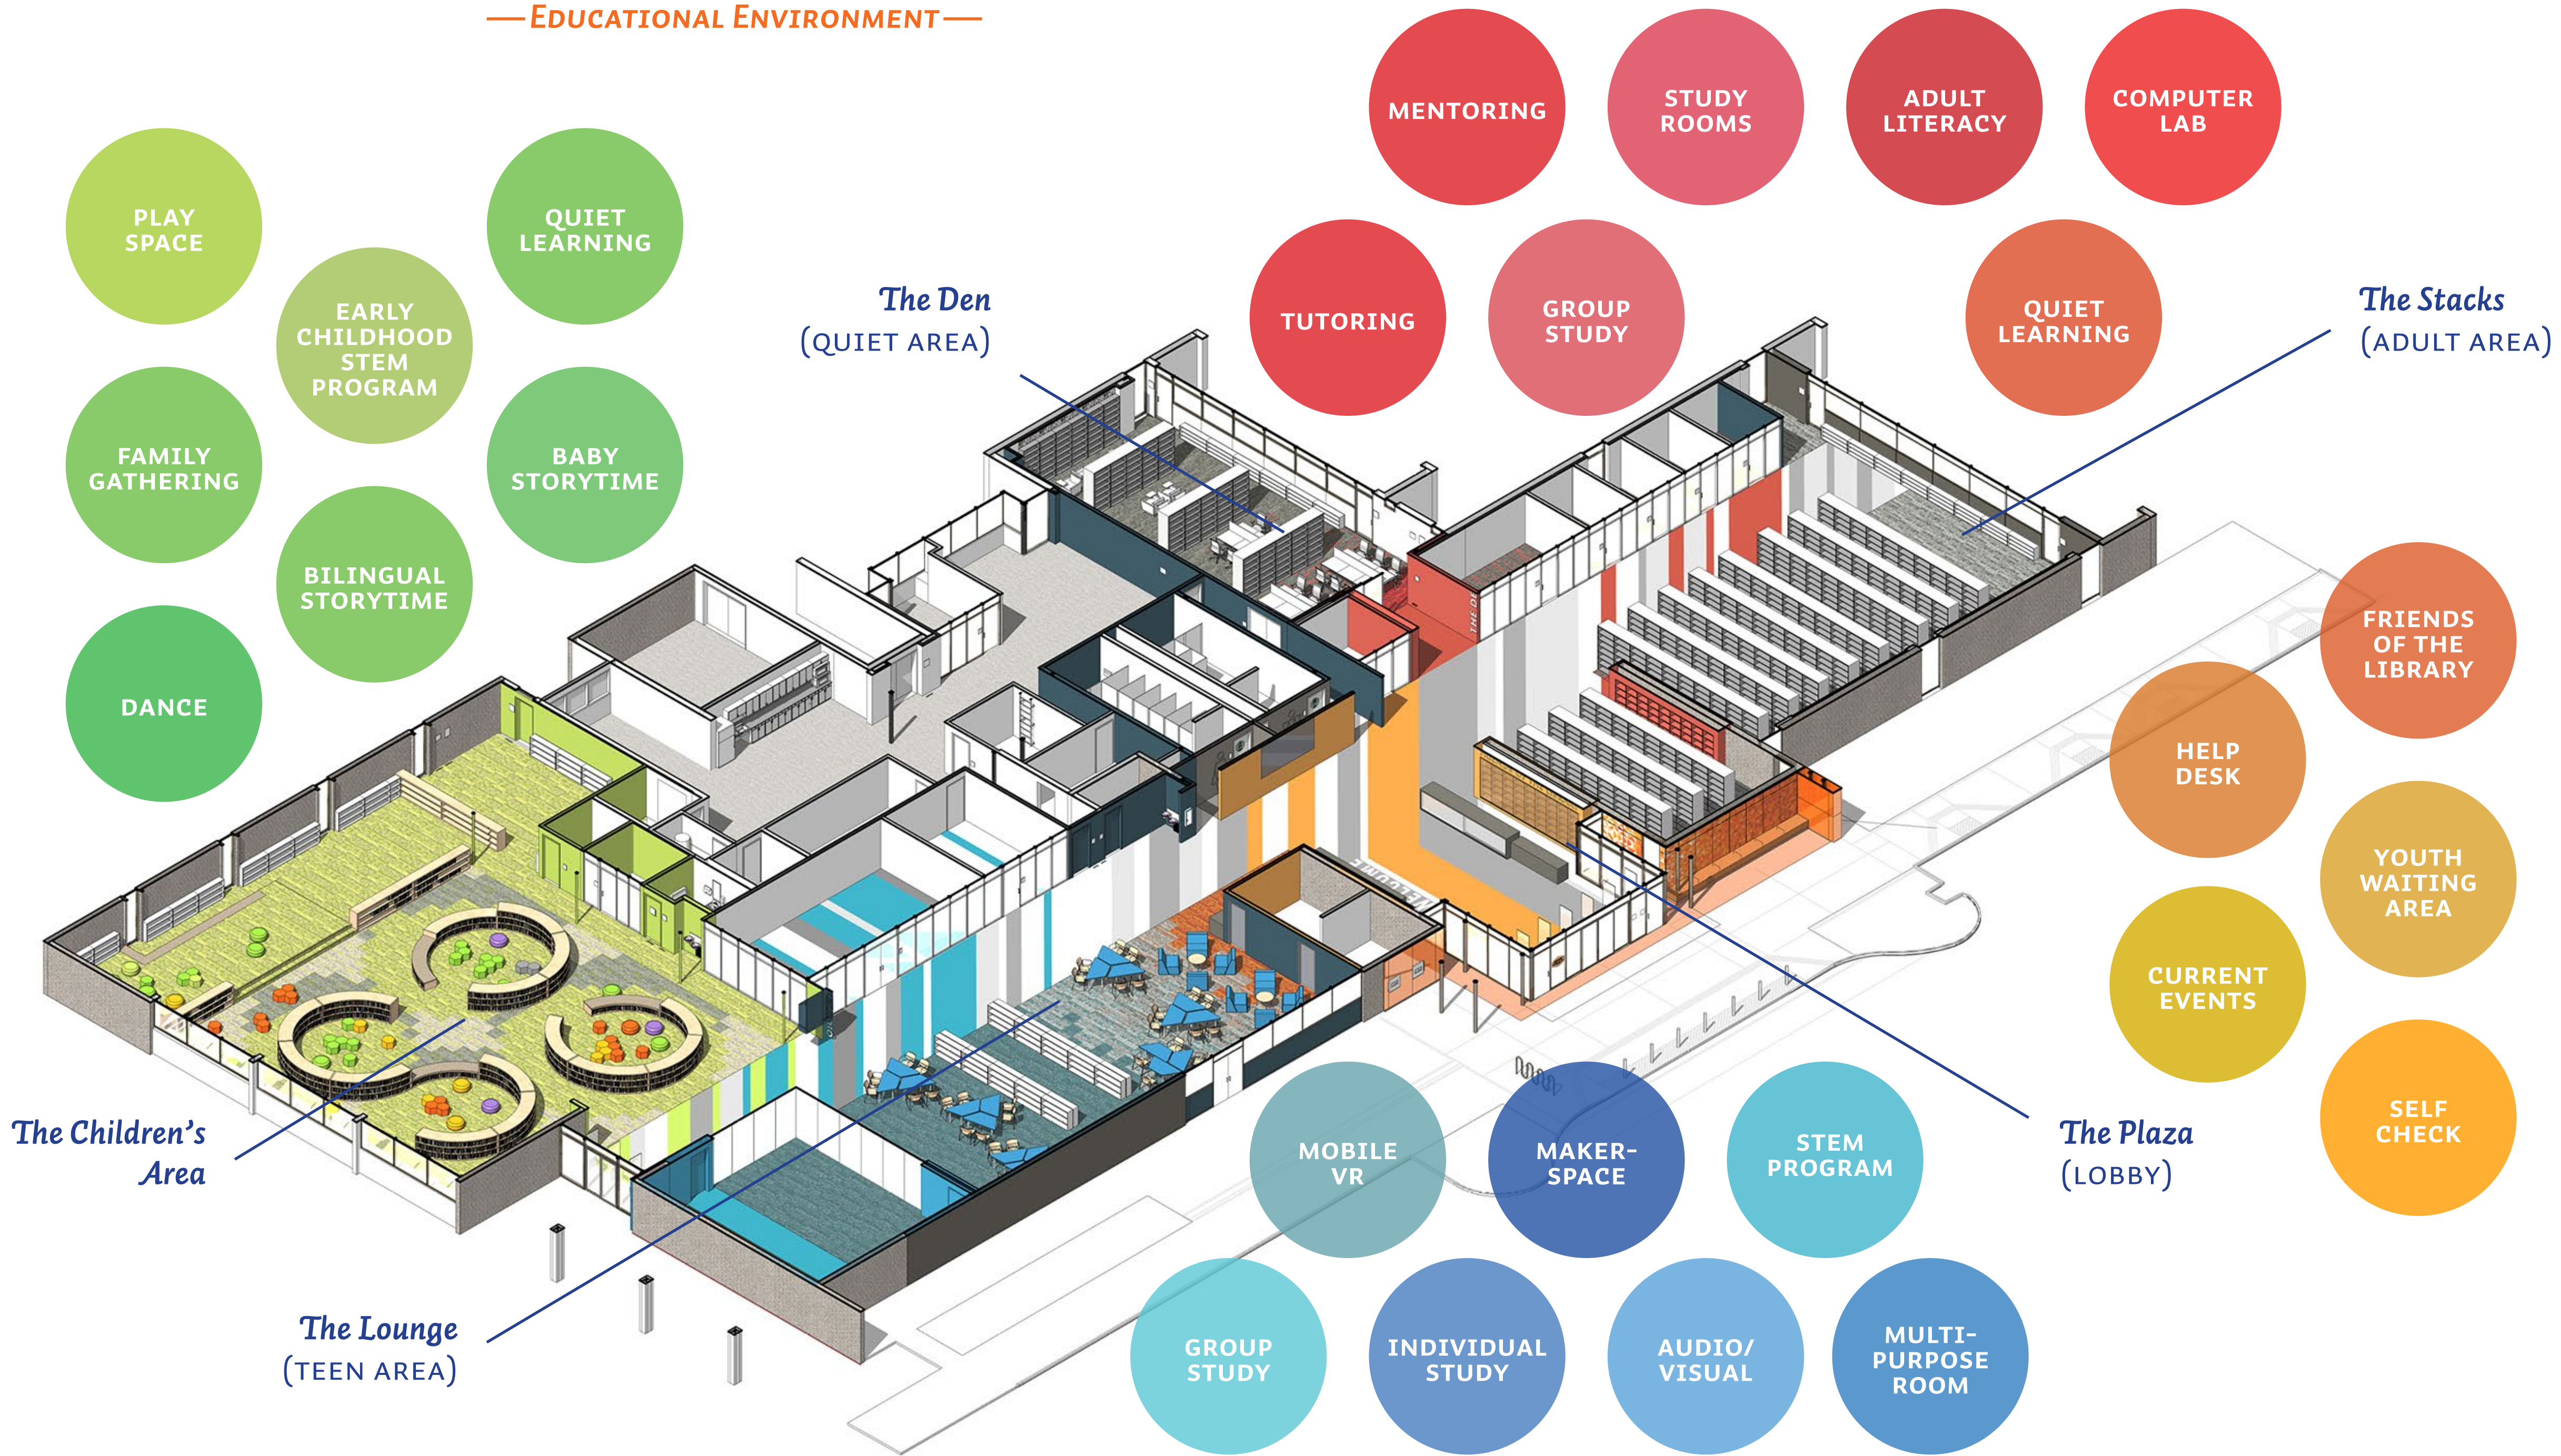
—EDUCATIONAL ENVIRONMENT—

MENTORING

STUDY ROOMS

ADULT LITERACY

COMPUTER LAB

PLAY SPACE

QUIET LEARNING

EARLY CHILDHOOD STEM PROGRAM

FAMILY GATHERING

BABY STORYTIME

BILINGUAL STORYTIME

DANCE

The Den
(QUIET AREA)

TUTORING

GROUP STUDY

QUIET LEARNING

The Stacks
(ADULT AREA)

FRIENDS OF THE LIBRARY

HELP DESK

YOUTH WAITING AREA

CURRENT EVENTS

SELF CHECK

The Children's Area

MOBILE VR

MAKER-SPACE

STEM PROGRAM

The Plaza
(LOBBY)

The Lounge
(TEEN AREA)

GROUP STUDY

INDIVIDUAL STUDY

AUDIO/ VISUAL

MULTI-PURPOSE ROOM